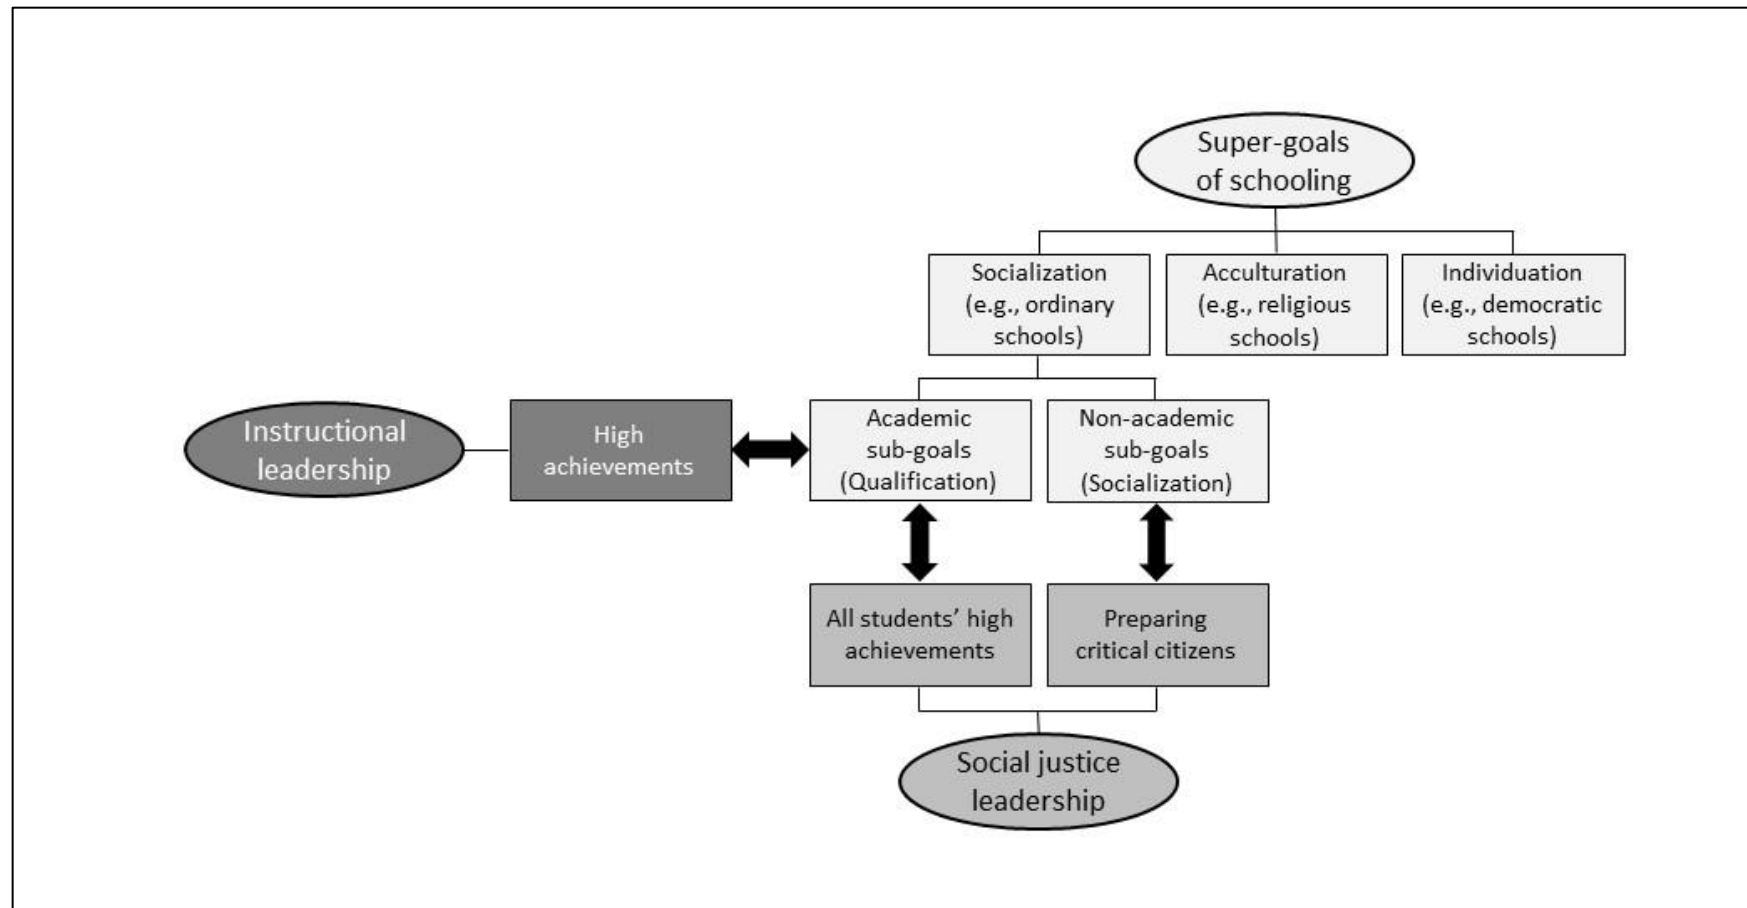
Super-goals of schooling

Socialization (e.g., ordinary schools)

Acculturation (e.g., religious schools)

Individuation (e.g., democratic schools)

Instructional leadership

High achievements

Academic sub-goals (Qualification)

Non-academic sub-goals (Socialization)

All students' high achievements

Preparing critical citizens

Social justice leadership